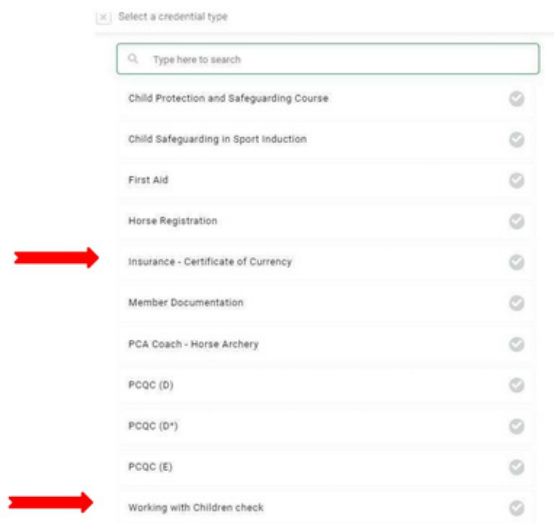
Select a credential type

Type here to search

Child Protection and Safeguarding Course

Child Safeguarding in Sport Induction

First Aid

Horse Registration

Insurance - Certificate of Currency

Member Documentation

PCA Coach - Horse Archery

PCQC (D)

PCQC (D*)

PCQC (E)

Working with Children check